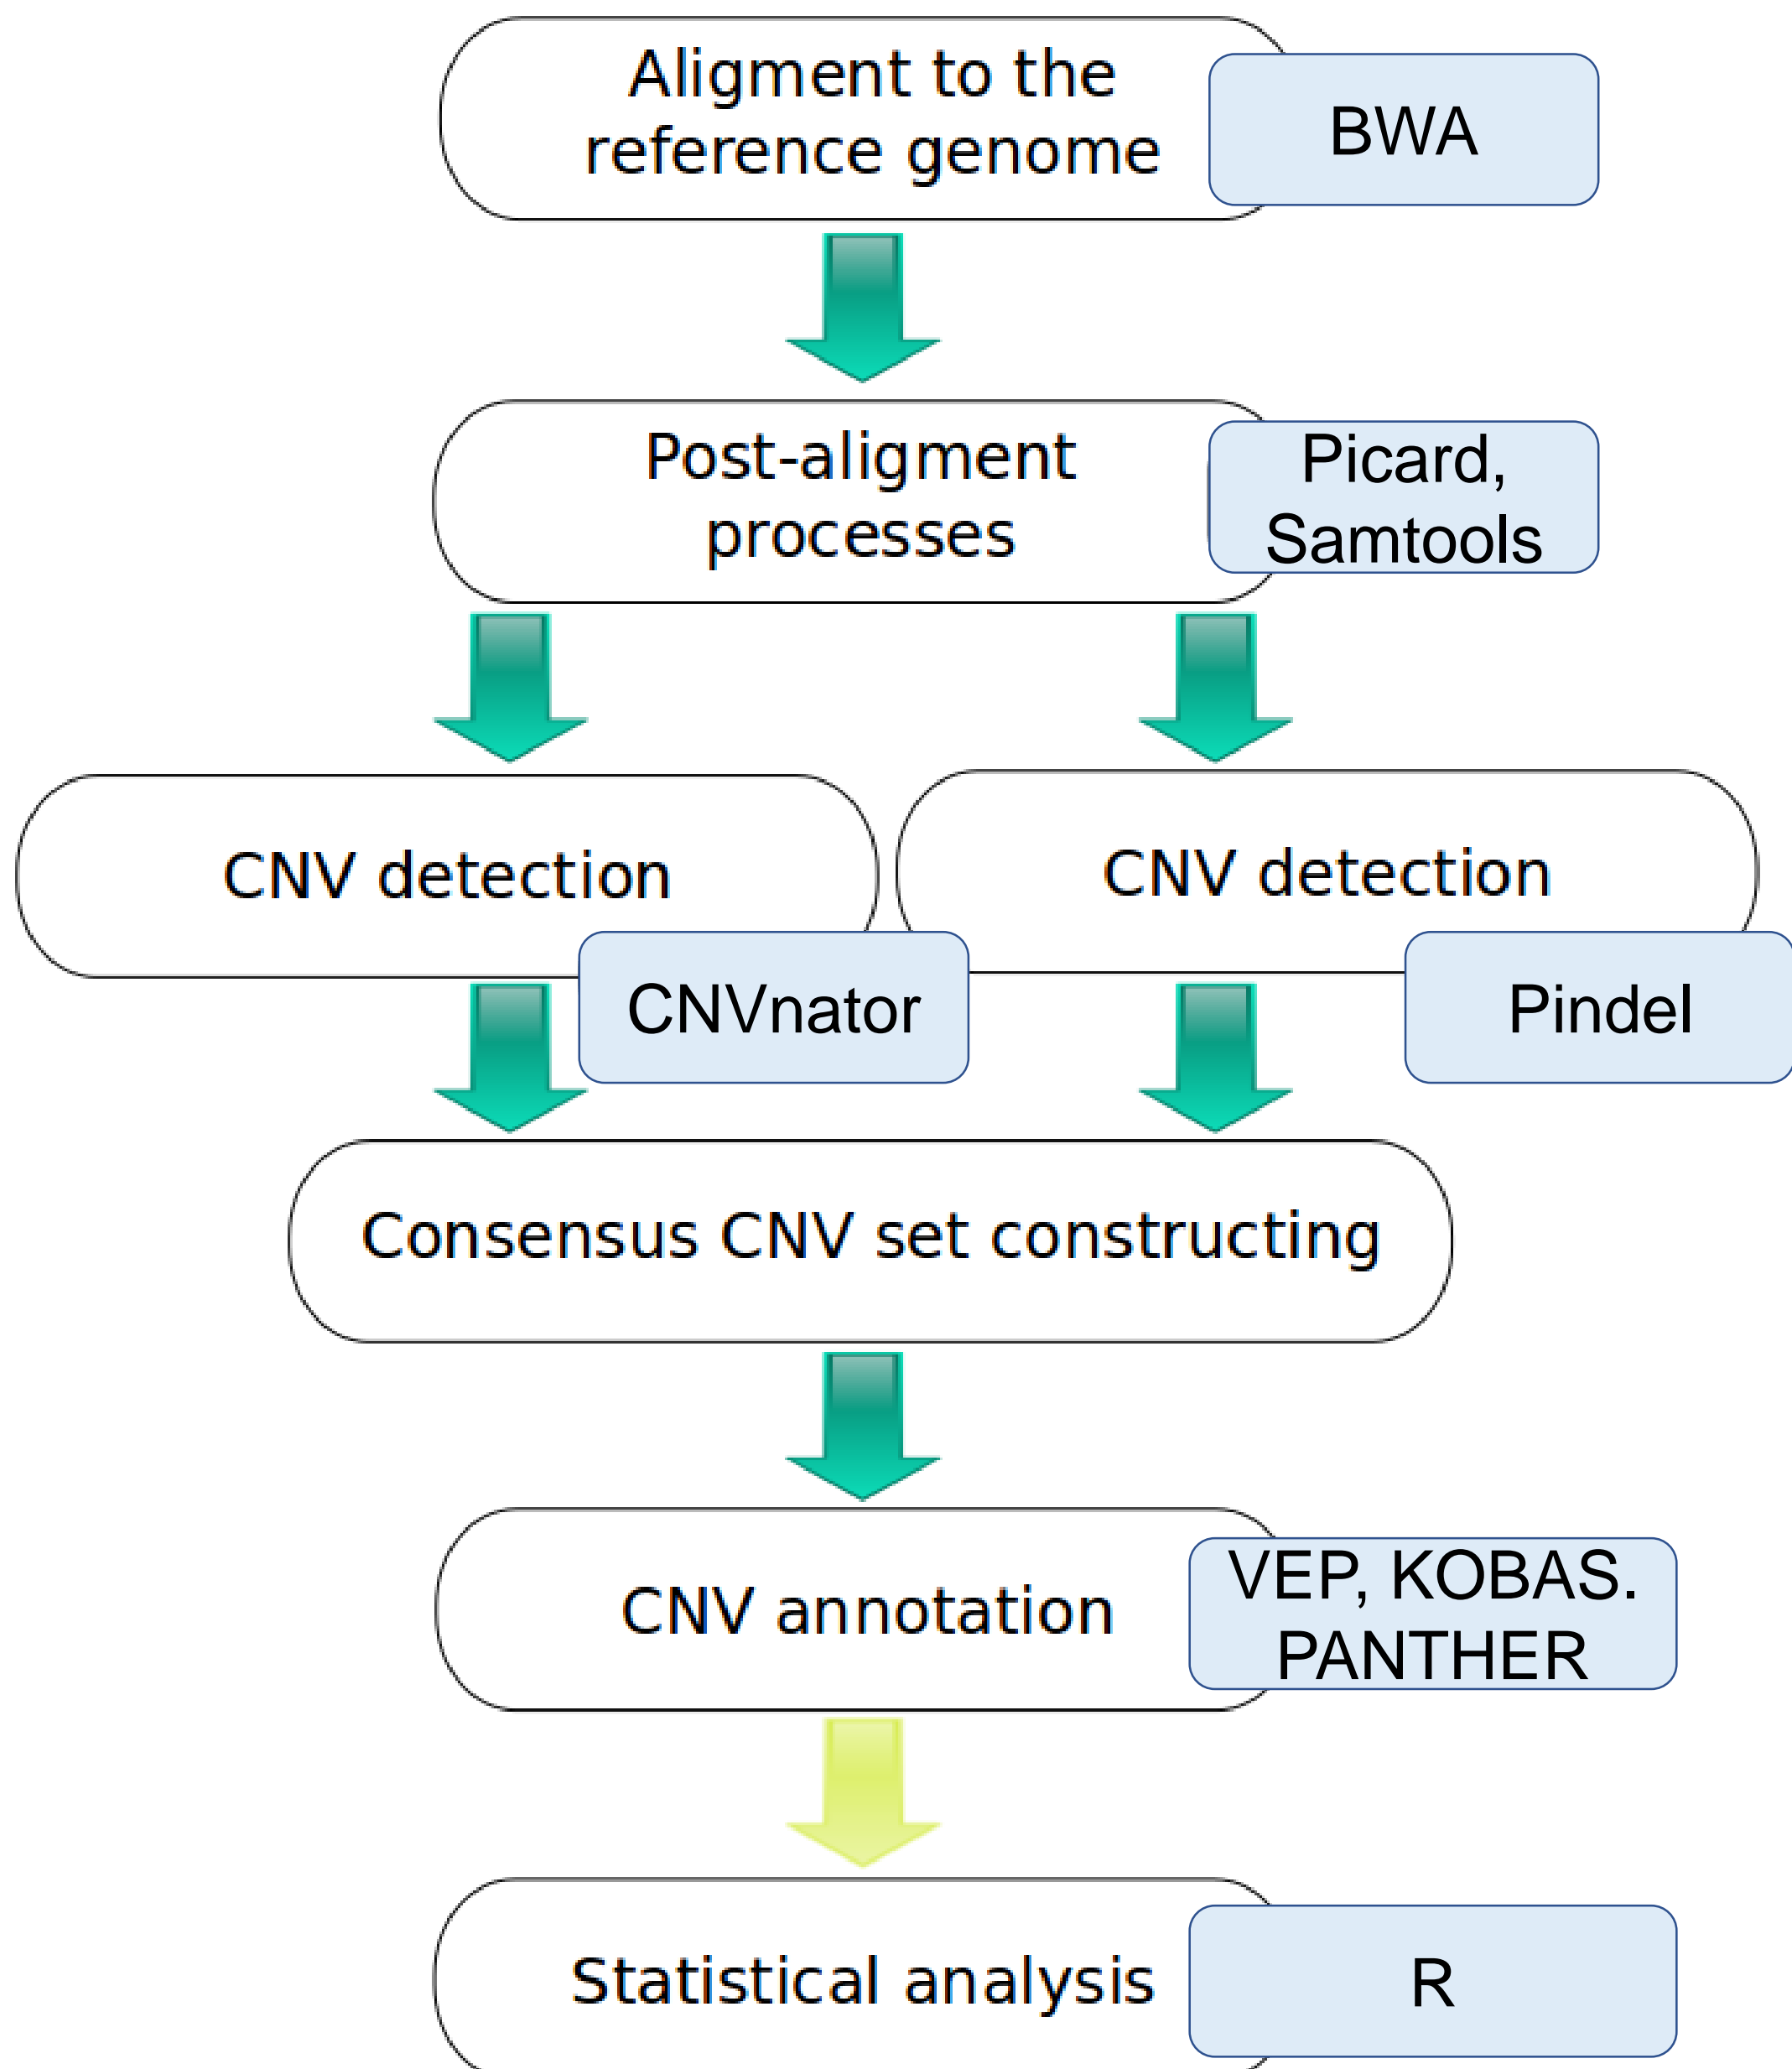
Aligment to the reference genome

BWA

Post-aligment processes

Picard, Samtools

CNV detection

CNV detection

CNVnator

Pindel

Consensus CNV set constructing

CNV annotation

VEP, KOBAS. PANTHER

Statistical analysis

R